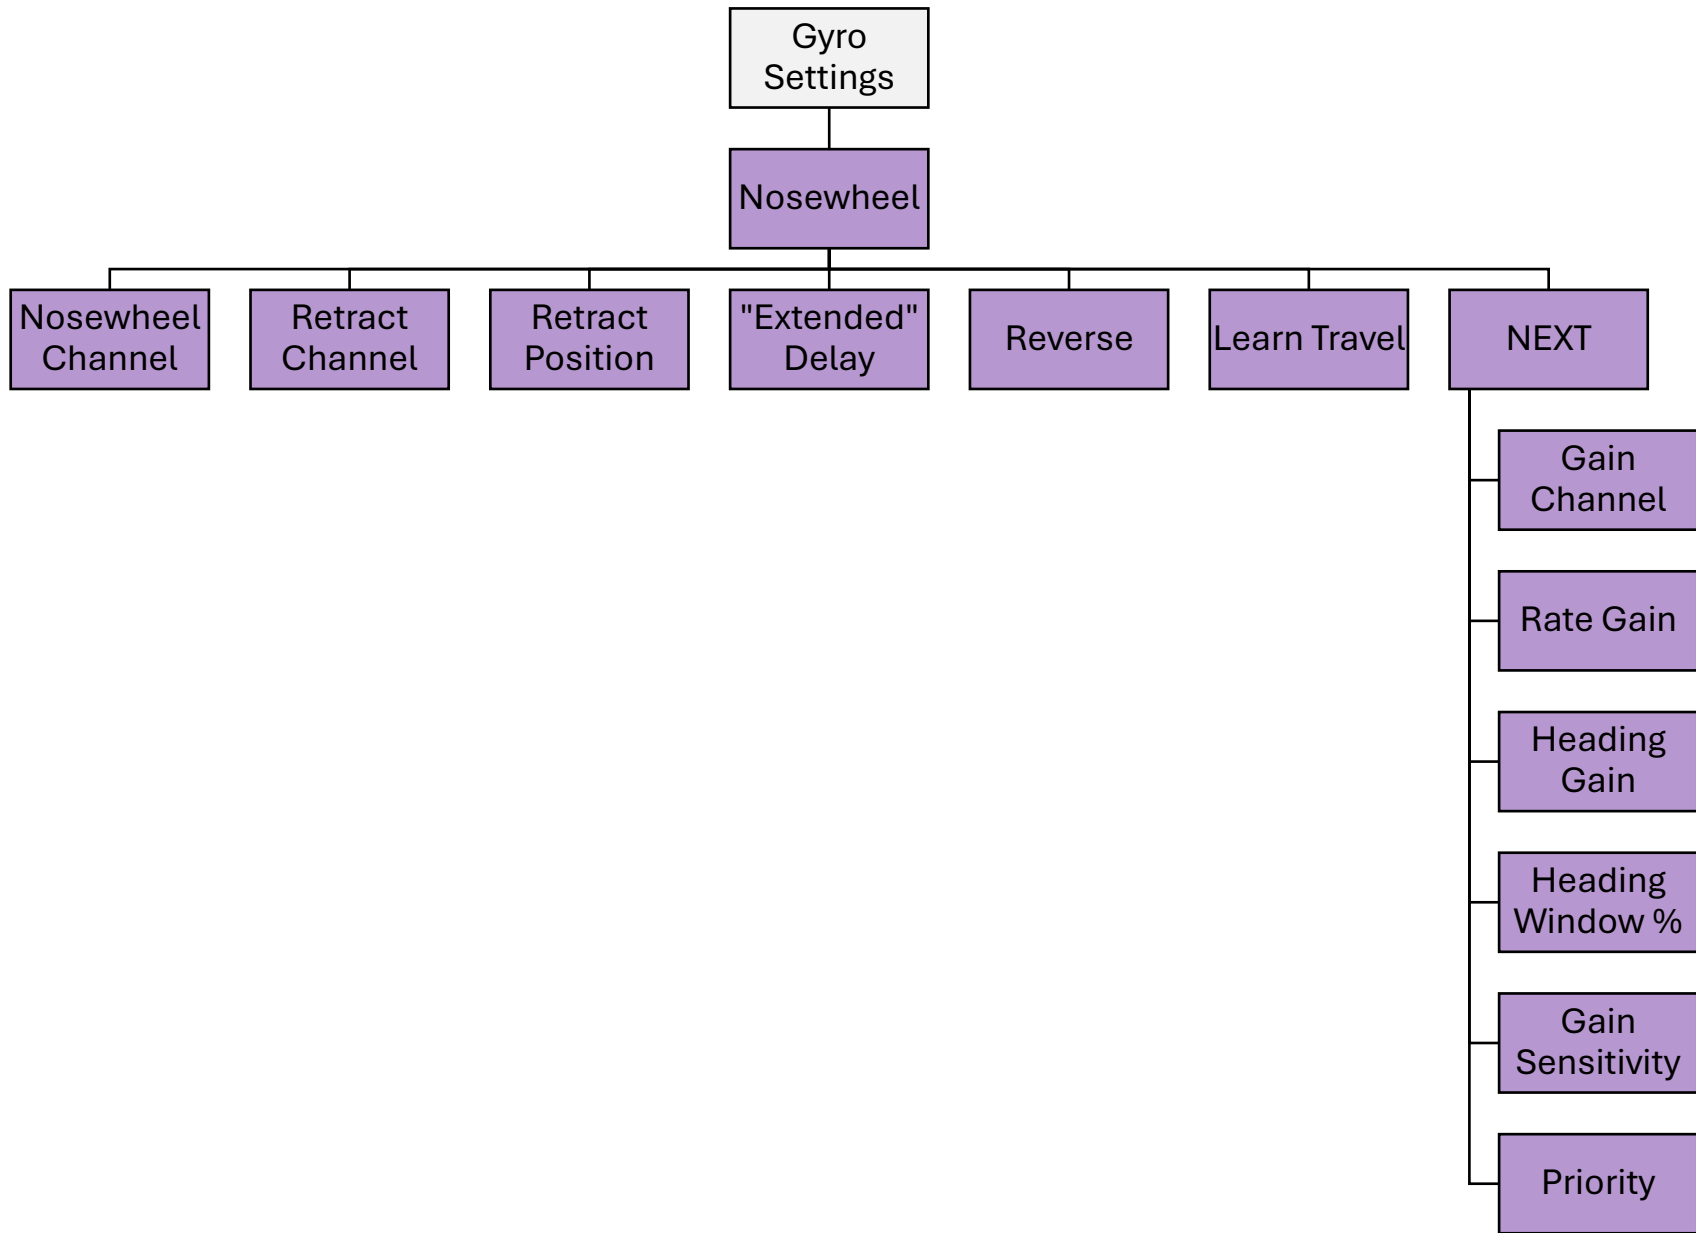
Gyro Settings

Nosewheel

Nosewheel Channel

Retract Channel

Retract Position

"Extended" Delay

Reverse

Learn Travel

NEXT

Gain Channel

Rate Gain

Heading Gain

Heading Window %

Gain Sensitivity

Priority